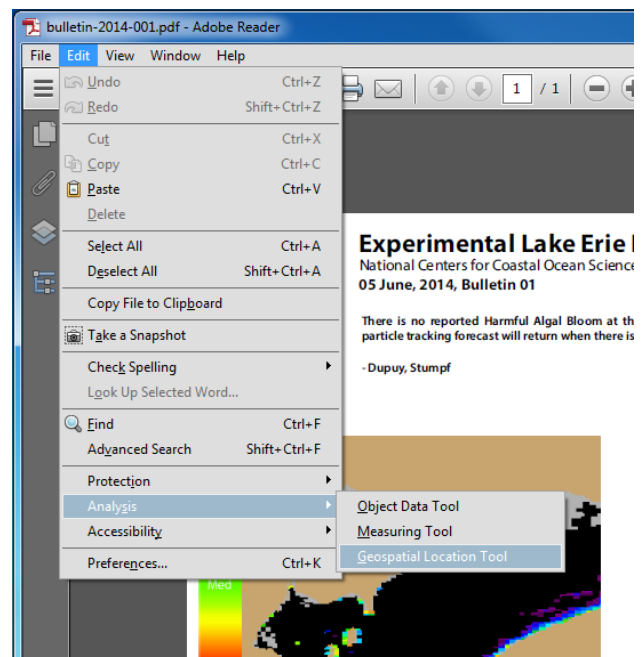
bulletin-2014-001.pdf - Adobe Reader

File Edit View Window Help

1 / 1

Undo Ctrl+Z
Redo Shift+Ctrl+Z
Cut Ctrl+X
Copy Ctrl+C
Paste Ctrl+V
Delete
Select All Ctrl+A
Deselect All Shift+Ctrl+A
Copy File to Clipboard
Take a Snapshot
Check Spelling
Look Up Selected Word...
Find Ctrl+F
Advanced Search Shift+Ctrl+F
Protection
Analysis
Accessibility
Preferences... Ctrl+K

Object Data Tool
Measuring Tool
Geospatial Location Tool

Experimental Lake Erie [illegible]
National Centers for Coastal Ocean Science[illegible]
05 June, 2014, Bulletin 01

There is no reported Harmful Algal Bloom at th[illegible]
particle tracking forecast will return when there is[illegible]

- Dupuy, Stumpf

Med